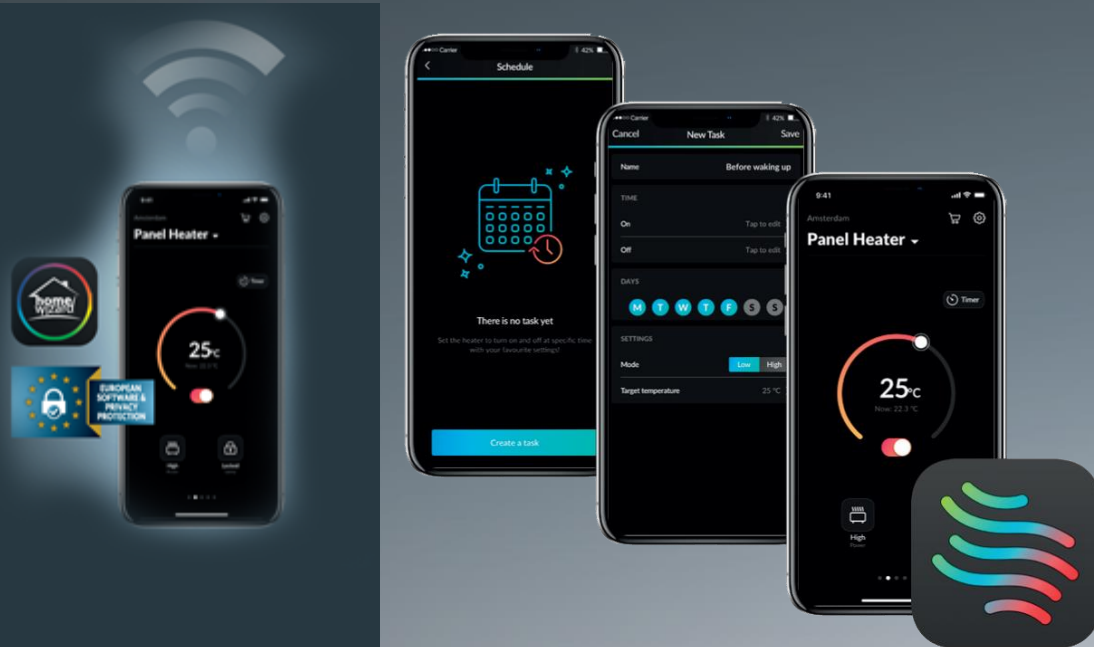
9:41

Amsterdam

Panel Heater

Timer

25°C

Now: 22.3 °C

High

Locked

homeWizard

EUROPEAN SOFTWARE & PRIVACY PROTECTION

Carrier 42%

Schedule

There is no task yet

Set the heater to turn on and off at specific time with your favourite settings!

Create a task

Carrier 42%

Cancel New Task Save

Name Before waking up

TIME

On Tap to edit

Off Tap to edit

DAYS

M T W T F S S

SETTINGS

Mode Low High

Target temperature 25 °C

9:41

Amsterdam

Panel Heater

Timer

25°C

Now: 22.3 °C

High

Power